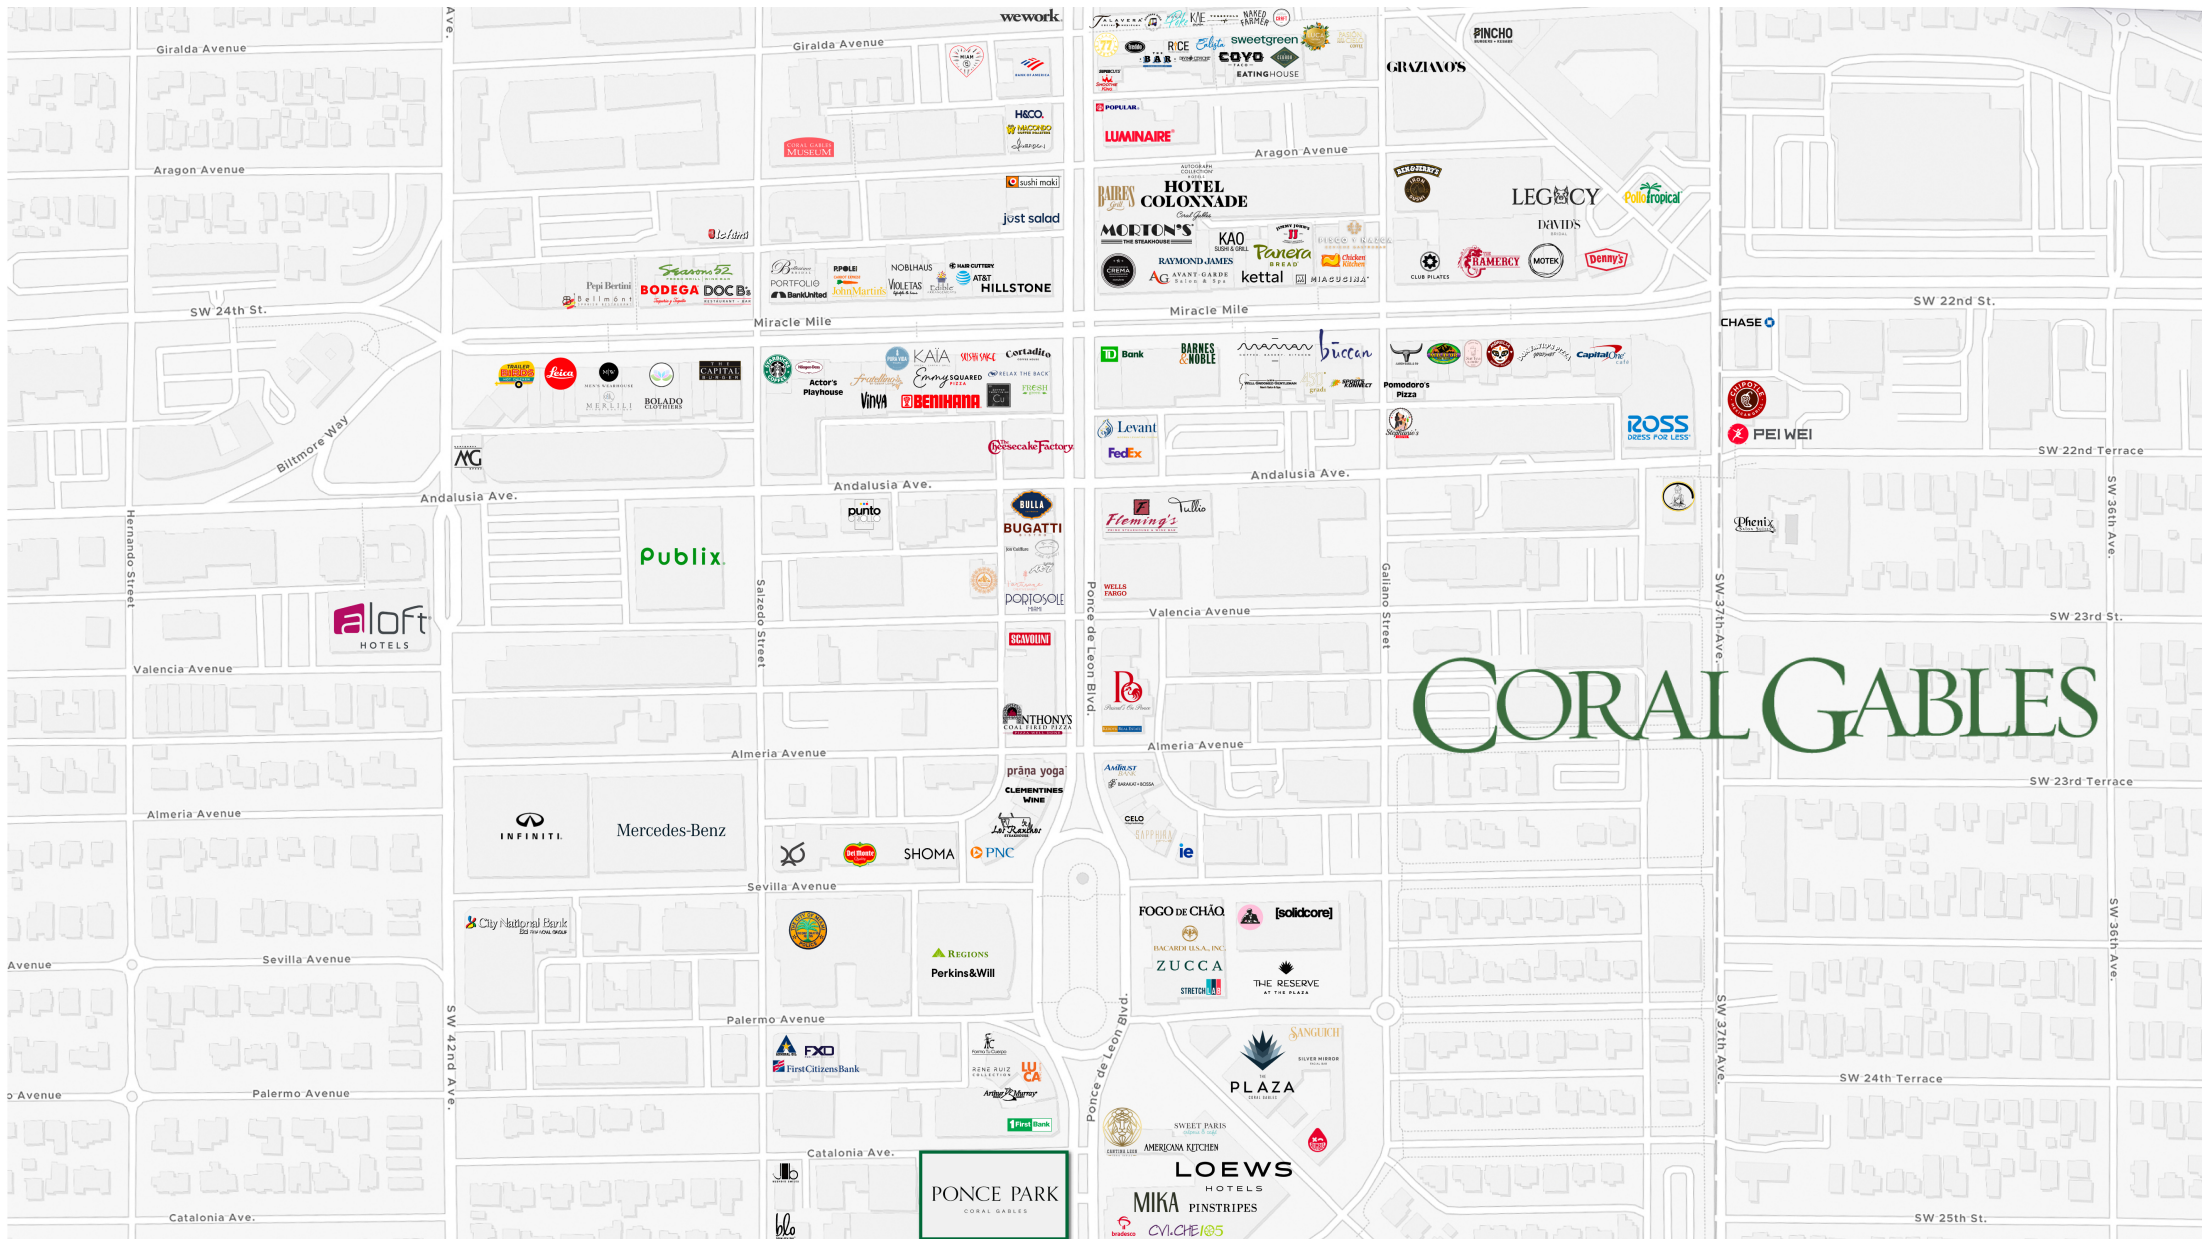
Giralda Avenue
Giralda Avenue
wework
PINCHO
GRAZIANO'S
sweetgreen
RICE
COYO TACO
EATING HOUSE
BAR
POPULAR
LUMINAIRE
Aragon Avenue
Aragon Avenue
H&CO.
MACONDO
CORAL GABLES MUSEUM
sushi maki
just salad
HOTEL COLONNADE
BAIRES Grill
MORTON'S THE STEAKHOUSE
KAO SUSHI & GRILL
Panera BREAD
RAYMOND JAMES
AVANT-GARDE Salon & Spa
kettal
MIACUCINA
Chicken Kitchen
LEGACY
Pollo Tropical
DAVID'S BRIDAL
GRAMERCY
MOTEK
Denny's
CLUB PLATES
CREMA
Pepi Bertini
Seasons 52
BODEGA
DOC B's
Bellmont
PORTOFOLIO
BankUnited
JohnMartin's
NOBLHAUS
VIOLETAS
AT&T
HILLSTONE
SW 24th St.
Miracle Mile
Miracle Mile
SW 22nd St.
CHASE
TD Bank
BARNES & NOBLE
buccan
Pomodoro's Pizza
Capital One Cafe
Leica
MERLILI
BOLADO CLOTHIERS
THE CAPITAL BURGER
Actor's Playhouse
KAIA
Cortadito
Emmy SQUARED PIZZA
VINYA
BENIHANA
FRESH
Levant
FedEx
ROSS DRESS FOR LESS
PEI WEI
SW 22nd Terrace
Biltmore Way
MG
The Cheesecake Factory
Andalusia Ave.
Andalusia Ave.
Andalusia Ave.
punto
BULLA
BUGATTI
Fleming's
Tullio
Phenix
Hernando Street
Publix
Salzedo Street
PORTOSOLE
Ponce de Leon Blvd.
WELLS FARGO
Valencia Avenue
Galiano Street
SW 37th Ave.
SW 36th Ave.
SW 23rd St.
aloft HOTELS
Valencia Avenue
SCAVOLINI
CORAL GABLES
ANTHONY'S COAL FIRED PIZZA
Almeria Avenue
Almeria Avenue
prāna yoga
CLEMENTINES WINE
Los Ranchos
SW 23rd Terrace
Almeria Avenue
INFINITI
Mercedes-Benz
Del Monte
SHOMA
PNC
CELO
SAPPHIRE
ie
Sevilla Avenue
FOGO DE CHÃO
[solidcore]
BACARDI U.S.A., INC.
ZUCCA
STRETCH
THE RESERVE AT THE PLAZA
City National Bank
REGIONS
Perkins&Will
Avenue
Sevilla Avenue
SW 42nd Ave.
Palermo Avenue
FXO
First Citizens Bank
RENE RUIZ COLLECTION
UCA
Arthur Murray
First Bank
SANGUICH
SILVER MIRROR
PLAZA
SW 24th Terrace
o Avenue
Palermo Avenue
Catalonia Ave.
SWEET PARIS
AMERICANA KITCHEN
LOEWS HOTELS
MIKA
PINSTRIPES
bradesco
CVI.CHE 105
PONCE PARK CORAL GABLES
Catalonia Ave.
SW 25th St.
blo